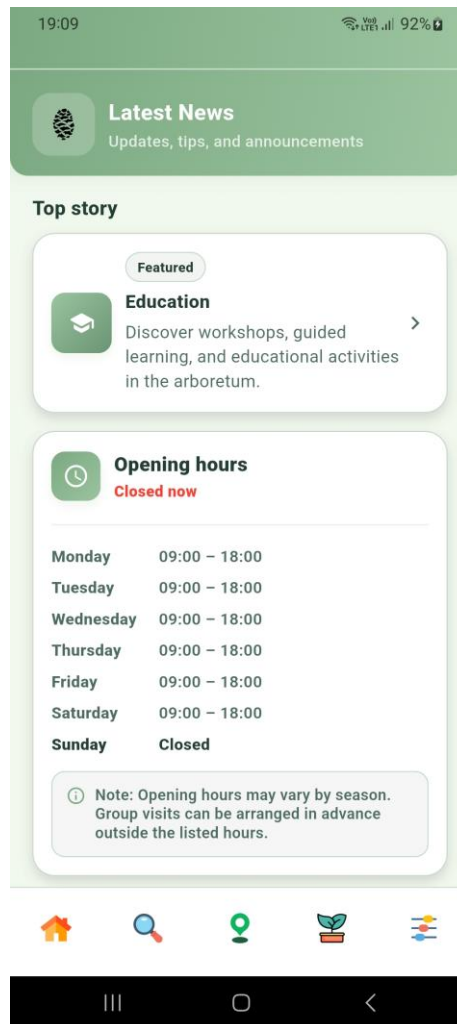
19:09
Vo) LTE1 92%

Latest News
Updates, tips, and announcements

Top story

Featured
Education
Discover workshops, guided learning, and educational activities in the arboretum.

Opening hours
Closed now

| | |
|---|---|
| Monday | 09:00 – 18:00 |
| Tuesday | 09:00 – 18:00 |
| Wednesday | 09:00 – 18:00 |
| Thursday | 09:00 – 18:00 |
| Friday | 09:00 – 18:00 |
| Saturday | 09:00 – 18:00 |
| Sunday | Closed |

Note: Opening hours may vary by season. Group visits can be arranged in advance outside the listed hours.